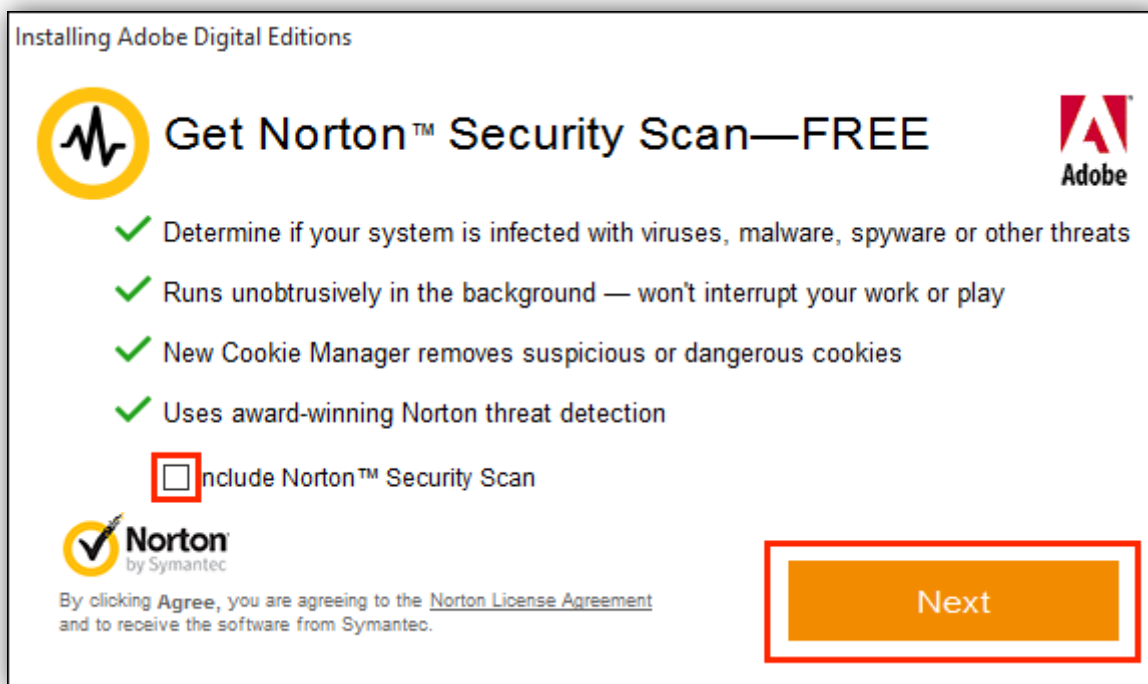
Installing Adobe Digital Editions

Get Norton™ Security Scan—FREE

Adobe

Determine if your system is infected with viruses, malware, spyware or other threats

Runs unobtrusively in the background — won't interrupt your work or play

New Cookie Manager removes suspicious or dangerous cookies

Uses award-winning Norton threat detection

nclude Norton™ Security Scan

Norton by Symantec

By clicking Agree, you are agreeing to the Norton License Agreement and to receive the software from Symantec.

Next